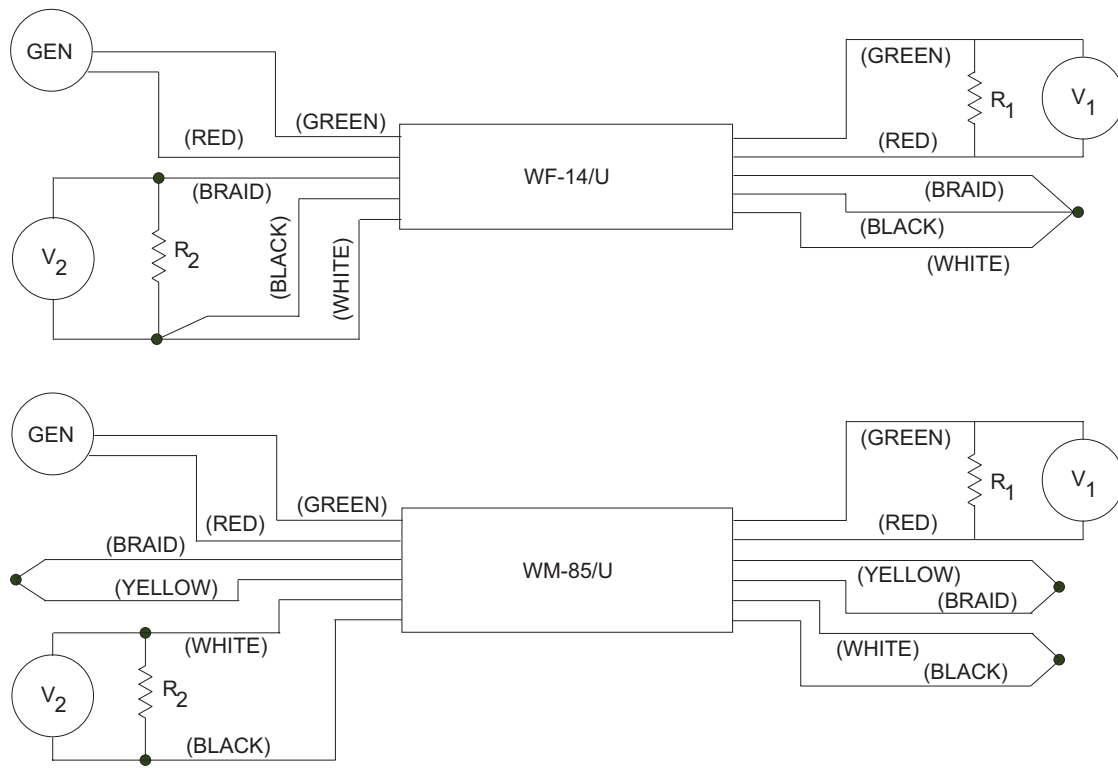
GEN

(GREEN)

(RED)

(GREEN)

$R_1$

$V_1$

(RED)

WF-14/U

(BRAID)

(BRAID)

(BLACK)

(BLACK)

(WHITE)

(WHITE)

$V_2$

$R_2$

GEN

(GREEN)

$R_1$

$V_1$

(GREEN)

(RED)

(RED)

(BRAID)

WM-85/U

(YELLOW)

(YELLOW)

(BRAID)

(WHITE)

(WHITE)

(BLACK)

$V_2$

$R_2$

(BLACK)